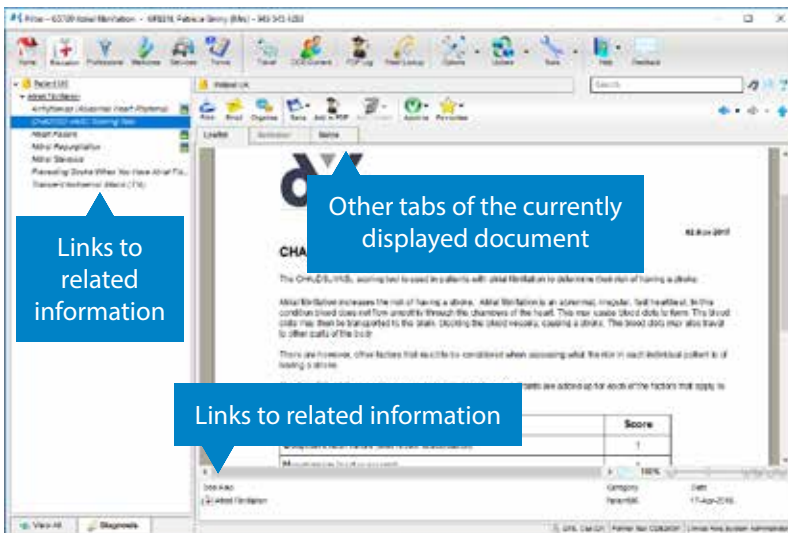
Rltse - 63709 Atrial fibrillation - GR9316, Patience Smiry (Mrs) - 943 543 1283

Home Education Professional Medicines Calculators Forms Travel OCR Connect PDP Log Read Lookup Options Update Tools Help Feedback

Patient UK

Atrial fibrillation

Arrhythmias (Abnormal Heart Rhythms)

CHA2DS2-VASc Scoring Tool

Heart Failure

Mitral Regurgitation

Mitral Stenosis

Preventing Stroke When You Have Atrial Fib...

Transient Ischaemic Attack (TIA)

Links to related information

Patient UK

Print Email Organise Save Add to PDP Annotate Favourites

Leaflet Illustration Notes

Other tabs of the currently displayed document

CHA

The CHA2DS2-VASc scoring tool is used in patients with atrial fibrillation to determine their risk of having a stroke.

Atrial fibrillation increases the risk of having a stroke. Atrial fibrillation is an abnormal, irregular, fast heartbeat. In this condition blood does not flow smoothly through the chambers of the heart. This may cause blood clots to form. The blood clots may then be transported to the brain, blocking the blood supply, causing a stroke. The blood clots may also travel to other parts of the body.

There are however, other factors that must be considered when assessing what the risk in each individual patient is of having a stroke.

Links to related information

Score

1

100%

See Also

Atrial fibrillation

Category

Patient UK

Date

17-Apr-2016

View All Diagnosis